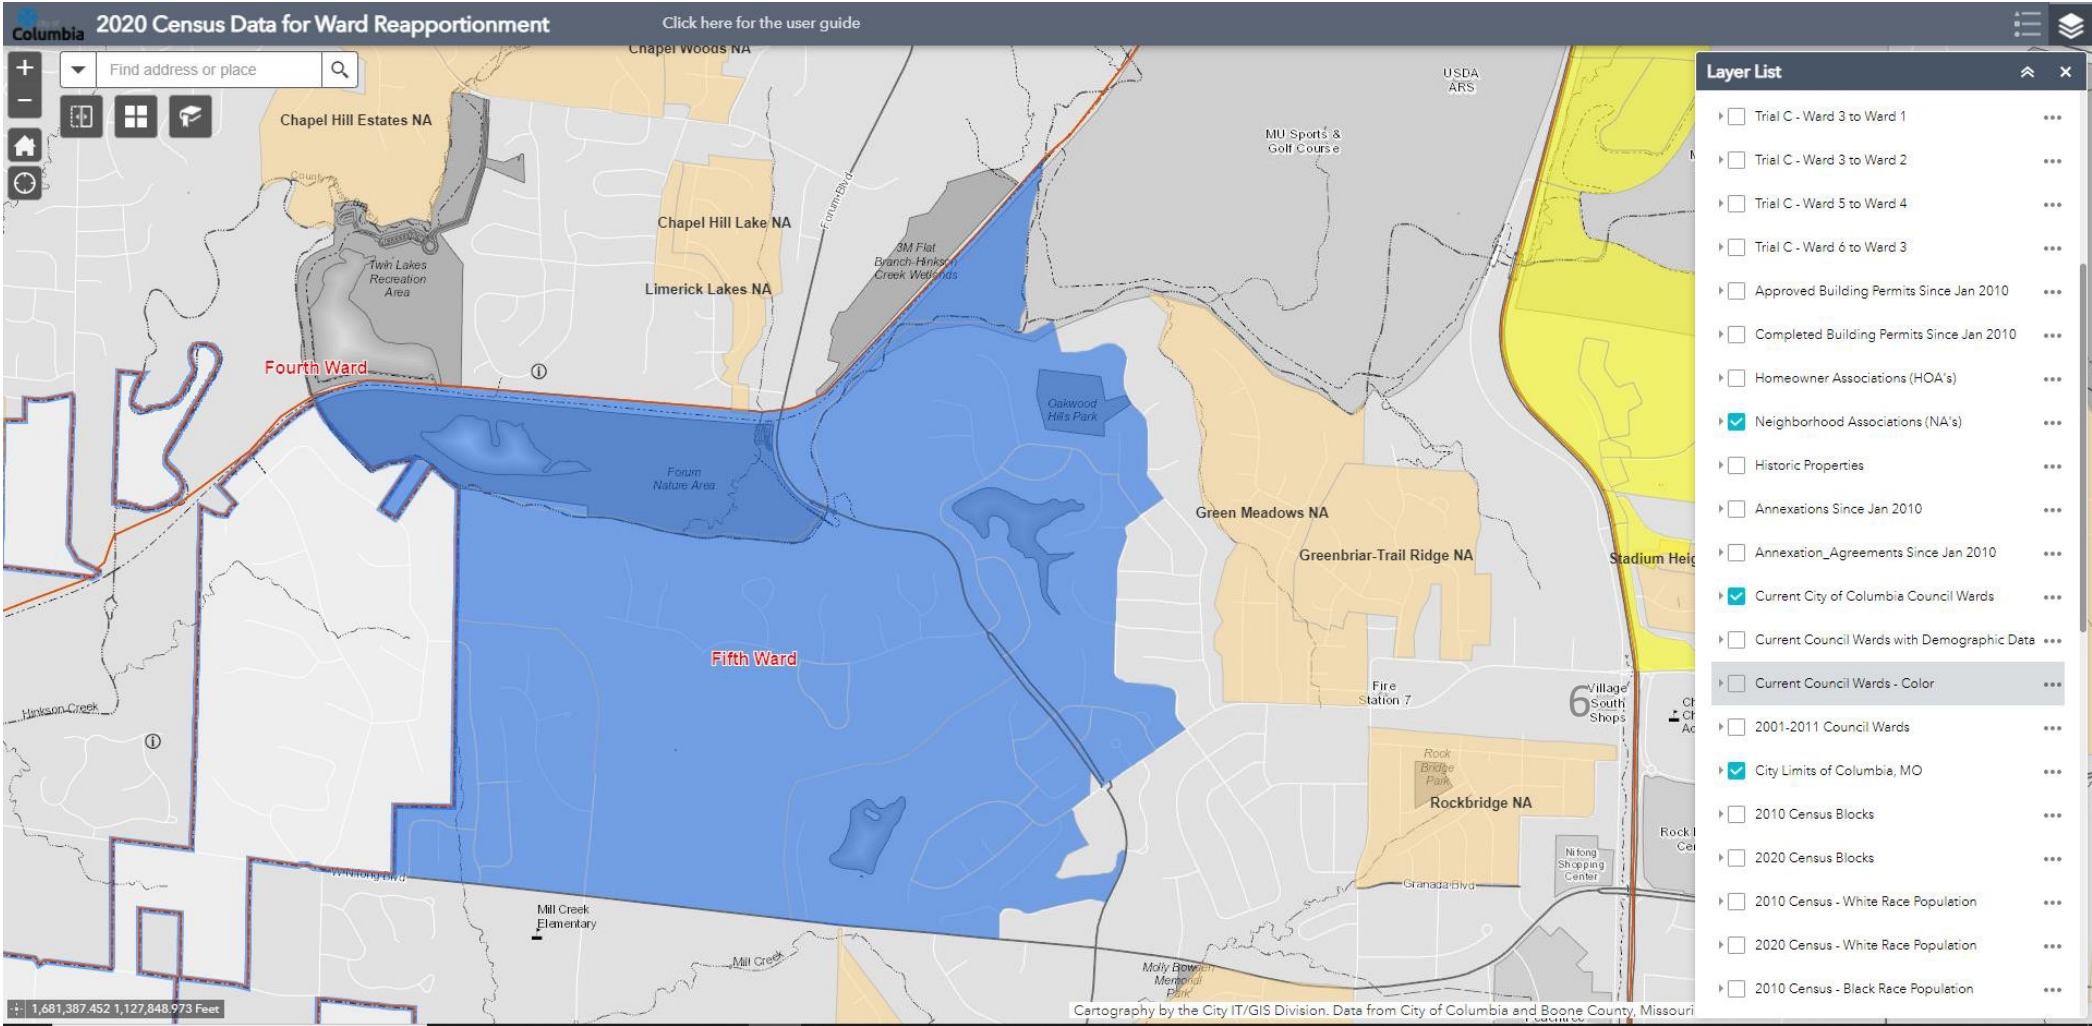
Columbia 2020 Census Data for Ward Reapportionment

Click here for the user guide

Find address or place

Chapel Woods NA

Chapel Hill Estates NA

Twin Lakes Recreation Area

Chapel Hill Lake NA

Limerick Lakes NA

3M Flat Branch-Hinkson Creek Wetlands

Forum Blvd

USDA ARS

MU Sports & Golf Course

Fourth Ward

Oakwood Hills Park

Forum Nature Area

Green Meadows NA

Greenbriar-Trail Ridge NA

Stadium Heig

Fifth Ward

Fire Station 7

6 Village South Shops

Hinkson Creek

Rock Bridge Park

Rockbridge NA

Nifong Shopping Center

Granada Blvd

W Nifong Blvd

Mill Creek Elementary

Mill Creek

Molly Bowden Memorial Park

1,681,387.452 1,127,848.973 Feet

Cartography by the City IT/GIS Division. Data from City of Columbia and Boone County, Missouri

Layer List

Trial C - Ward 3 to Ward 1

Trial C - Ward 3 to Ward 2

Trial C - Ward 5 to Ward 4

Trial C - Ward 6 to Ward 3

Approved Building Permits Since Jan 2010

Completed Building Permits Since Jan 2010

Homeowner Associations (HOA's)

Neighborhood Associations (NA's)

Historic Properties

Annexations Since Jan 2010

Annexation_Agreements Since Jan 2010

Current City of Columbia Council Wards

Current Council Wards with Demographic Data

Current Council Wards - Color

2001-2011 Council Wards

City Limits of Columbia, MO

2010 Census Blocks

2020 Census Blocks

2010 Census - White Race Population

2020 Census - White Race Population

2010 Census - Black Race Population